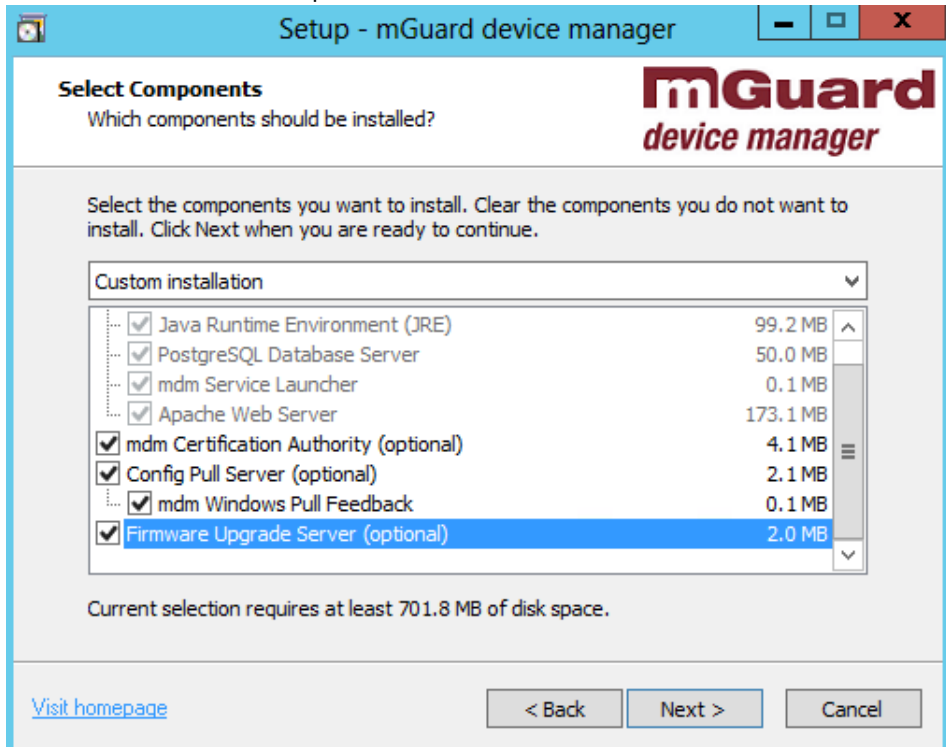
Setup - mGuard device manager

Select Components
Which components should be installed?

mGuard
device manager

Select the components you want to install. Clear the components you do not want to install. Click Next when you are ready to continue.

Custom installation

| Component | Size |
|---|---|
| Java Runtime Environment (JRE) | 99.2 MB |
| PostgreSQL Database Server | 50.0 MB |
| mdm Service Launcher | 0.1 MB |
| Apache Web Server | 173.1 MB |
| mdm Certification Authority (optional) | 4.1 MB |
| Config Pull Server (optional) | 2.1 MB |
| mdm Windows Pull Feedback | 0.1 MB |
| Firmware Upgrade Server (optional) | 2.0 MB |

Current selection requires at least 701.8 MB of disk space.

Visit homepage

< Back    Next >    Cancel